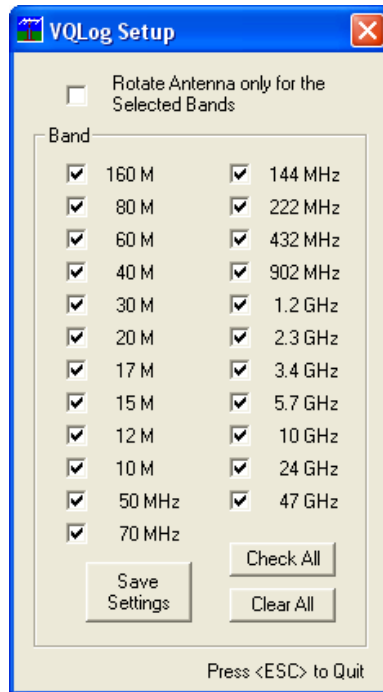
VQLog Setup

Rotate Antenna only for the Selected Bands

Band

160 M
80 M
60 M
40 M
30 M
20 M
17 M
15 M
12 M
10 M
50 MHz
70 MHz

144 MHz
222 MHz
432 MHz
902 MHz
1.2 GHz
2.3 GHz
3.4 GHz
5.7 GHz
10 GHz
24 GHz
47 GHz

Save Settings

Check All

Clear All

Press <ESC> to Quit